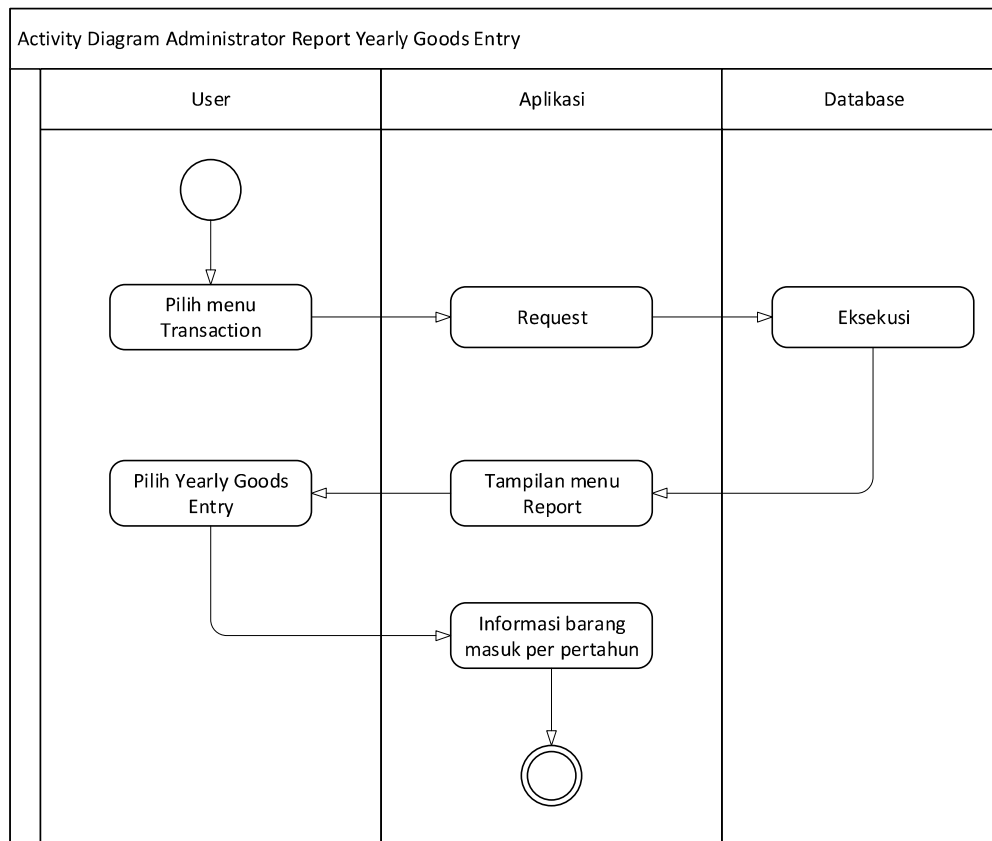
Activity Diagram Administrator Report Yearly Goods Entry

User

Aplikasi

Database

Pilih menu Transaction

Request

Eksekusi

Pilih Yearly Goods Entry

Tampilan menu Report

Informasi barang masuk per pertahun